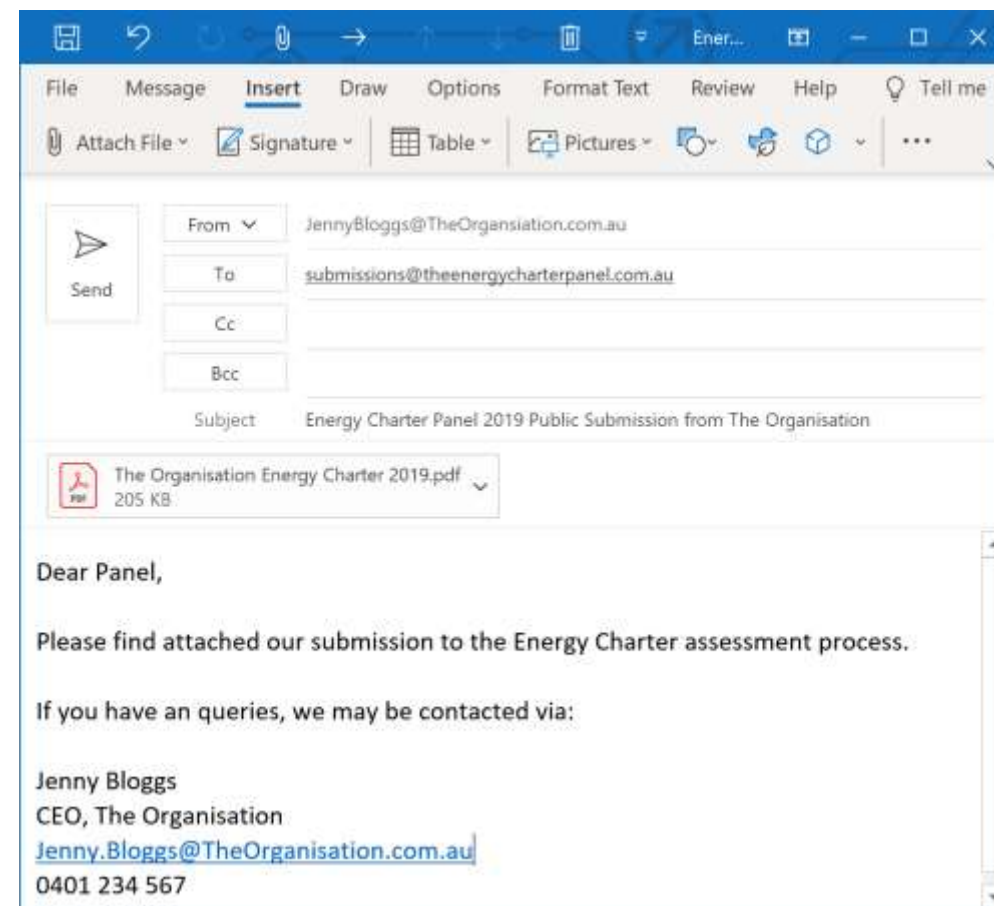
Ener...

File Message Insert Draw Options Format Text Review Help Tell me

Attach File Signature Table Pictures ...

Send

From JennyBloggs@TheOrgansiation.com.au

To submissions@theenergycharterpanel.com.au

Cc

Bcc

Subject Energy Charter Panel 2019 Public Submission from The Organisation

The Organisation Energy Charter 2019.pdf
205 KB

Dear Panel,

Please find attached our submission to the Energy Charter assessment process.

If you have an queries, we may be contacted via:

Jenny Bloggs
CEO, The Organisation
Jenny.Bloggs@TheOrganisation.com.au
0401 234 567